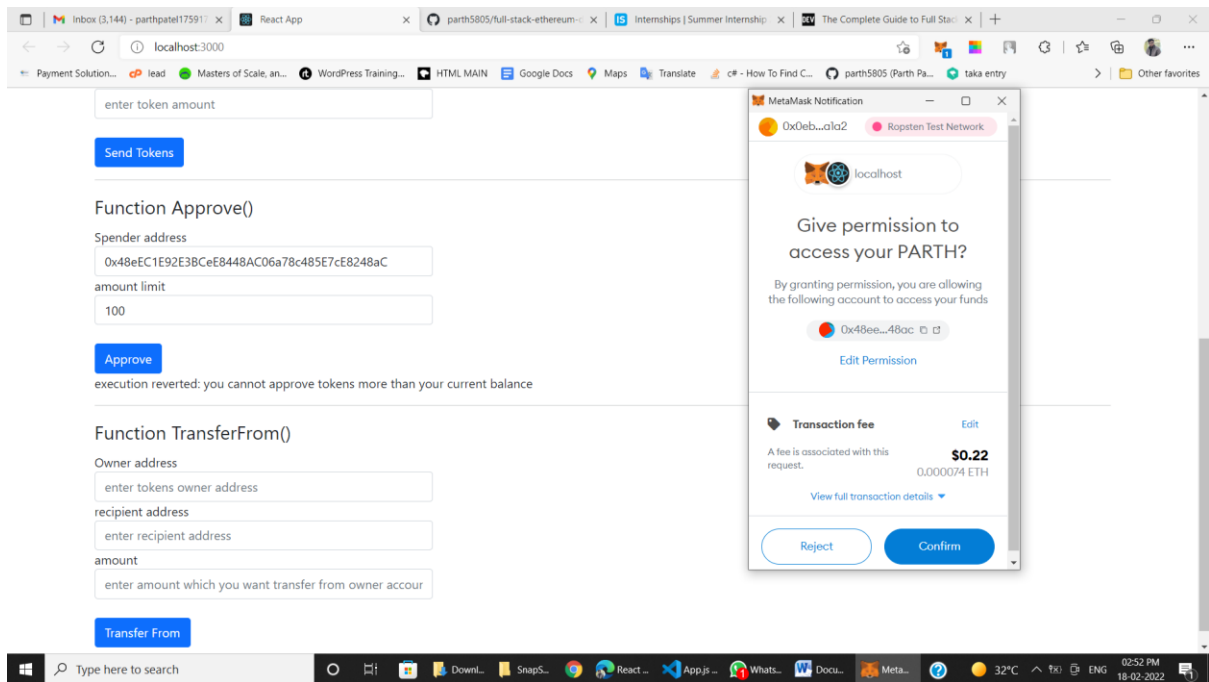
Inbox (3,144) - parthpatel17591 ×
React App ×
parth5805/full-stack-ethereum- ×
Internships | Summer Internship ×
The Complete Guide to Full Stac ×
localhost:3000
Payment Solution... lead Masters of Scale, an... WordPress Training... HTML MAIN Google Docs Maps Translate c# - How To Find C... parth5805 (Parth Pa... taka entry Other favorites

enter token amount

Send Tokens

Function Approve()

Spender address

0x48eEC1E92E3BCeE8448AC06a78c485E7cE8248aC

amount limit

100

Approve

execution reverted: you cannot approve tokens more than your current balance

Function TransferFrom()

Owner address

enter tokens owner address

recipient address

enter recipient address

amount

enter amount which you want transfer from owner accour

Transfer From

MetaMask Notification

0x0eb...a1a2

Ropsten Test Network

localhost

Give permission to access your PARTH?

By granting permission, you are allowing the following account to access your funds

0x48ee...48ac

Edit Permission

Transaction fee

Edit

A fee is associated with this request.

$0.22

0.000074 ETH

View full transaction details

Reject

Confirm

Type here to search

Downl... SnapS... React ... App.js ... Whats... Docu... Meta...

32°C ENG 02:52 PM 18-02-2022